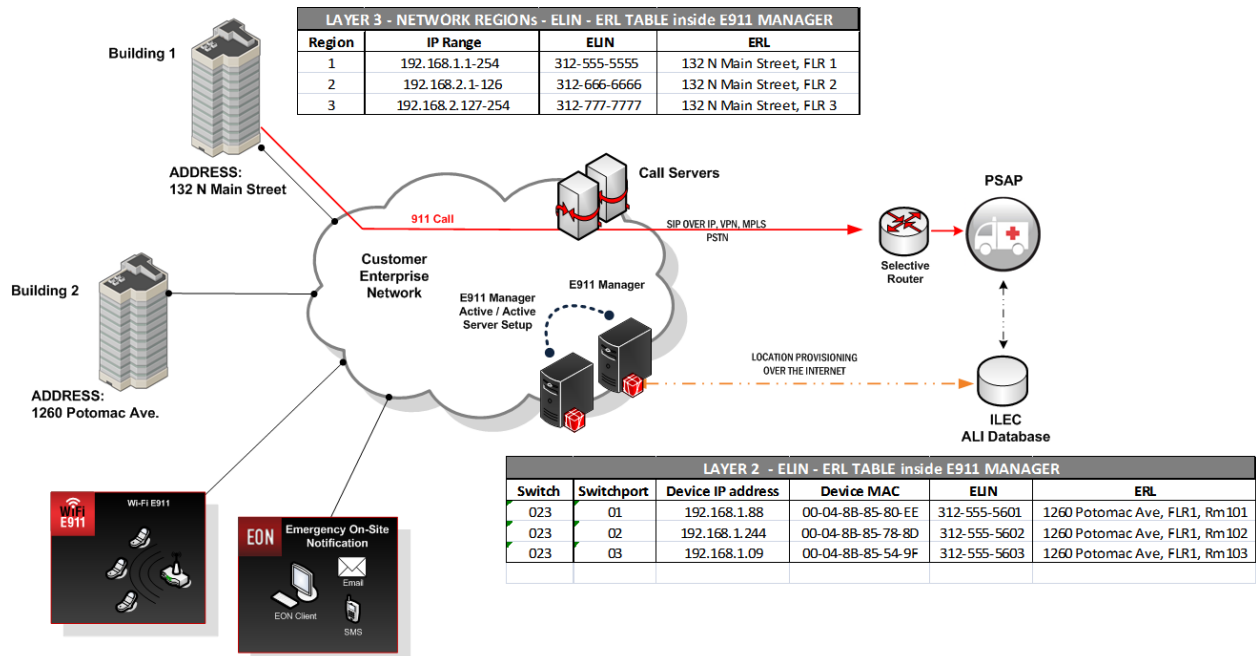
LAYER 3 - NETWORK REGIONs - ELIN - ERL TABLE inside E911 MANAGER

| Region | IP Range | ELIN | ERL |
|---|---|---|---|
| 1 | 192.168.1.1-254 | 312-555-5555 | 132 N Main Street, FLR 1 |
| 2 | 192.168.2.1-126 | 312-666-6666 | 132 N Main Street, FLR 2 |
| 3 | 192.168.2.127-254 | 312-777-7777 | 132 N Main Street, FLR 3 |

Building 1

ADDRESS:
132 N Main Street

Building 2

ADDRESS:
1260 Potomac Ave.

Call Servers

911 Call

SIP OVER IP, VPN, MPLS
PSTN

Customer Enterprise Network

E911 Manager

E911 Manager Active / Active Server Setup

Selective Router

PSAP

LOCATION PROVISIONING OVER THE INTERNET

ILEC
ALI Database

WiFi E911

Wi-Fi E911

EON

Emergency On-Site Notification

Email

EON Client

SMS

LAYER 2 - ELIN - ERL TABLE inside E911 MANAGER

| Switch | Switchport | Device IP address | Device MAC | ELIN | ERL |
|---|---|---|---|---|---|
| 023 | 01 | 192.168.1.88 | 00-04-8B-85-80-EE | 312-555-5601 | 1260 Potomac Ave, FLR1, Rm101 |
| 023 | 02 | 192.168.1.244 | 00-04-8B-85-78-8D | 312-555-5602 | 1260 Potomac Ave, FLR1, Rm102 |
| 023 | 03 | 192.168.1.09 | 00-04-8B-85-54-9F | 312-555-5603 | 1260 Potomac Ave, FLR1, Rm103 |